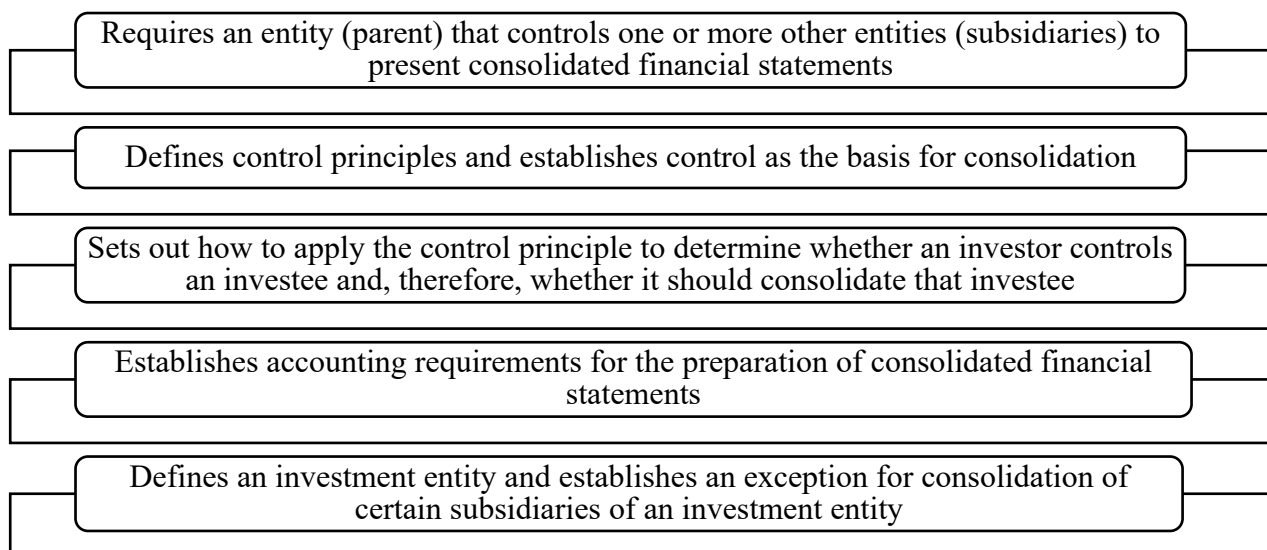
Requires an entity (parent) that controls one or more other entities (subsidiaries) to present consolidated financial statements

Defines control principles and establishes control as the basis for consolidation

Sets out how to apply the control principle to determine whether an investor controls an investee and, therefore, whether it should consolidate that investee

Establishes accounting requirements for the preparation of consolidated financial statements

Defines an investment entity and establishes an exception for consolidation of certain subsidiaries of an investment entity